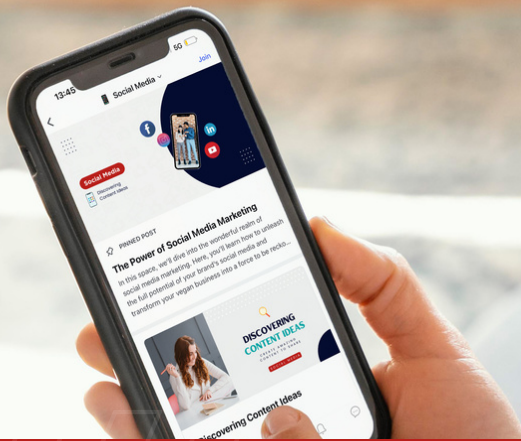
13:45
5G
Social Media
Join
Social Media
Discovering Content Ideas
PINNED POST
The Power of Social Media Marketing
In this space, we'll dive into the wonderful realm of social media marketing. Here, you'll learn how to unleash the full potential of your brand's social media and transform your vegan business into a force to be recko...
DISCOVERING CONTENT IDEAS
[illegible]
Discovering Content Ideas